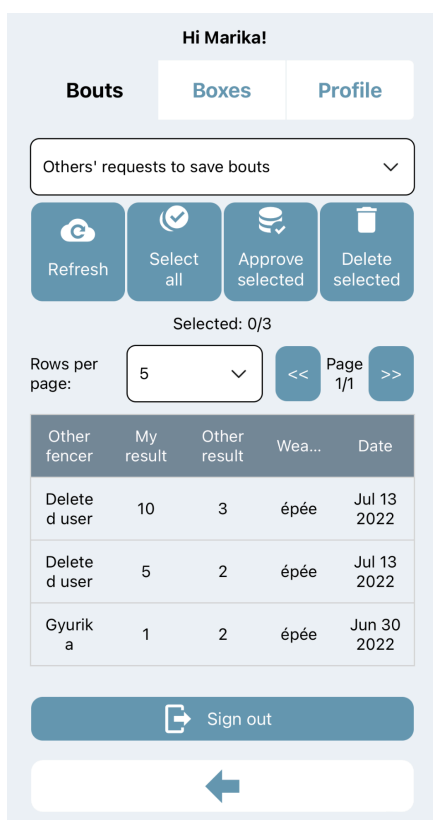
Hi Marika!

Bouts | Boxes | Profile

Others' requests to save bouts

Refresh
Select all
Approve selected
Delete selected

Selected: 0/3

Rows per page: 5

<< Page 1/1 >>

| Other fencer | My result | Other result | Wea... | Date |
|---|---|---|---|---|
| Deleted user | 10 | 3 | épée | Jul 13 2022 |
| Deleted user | 5 | 2 | épée | Jul 13 2022 |
| Gyurika | 1 | 2 | épée | Jun 30 2022 |

Sign out